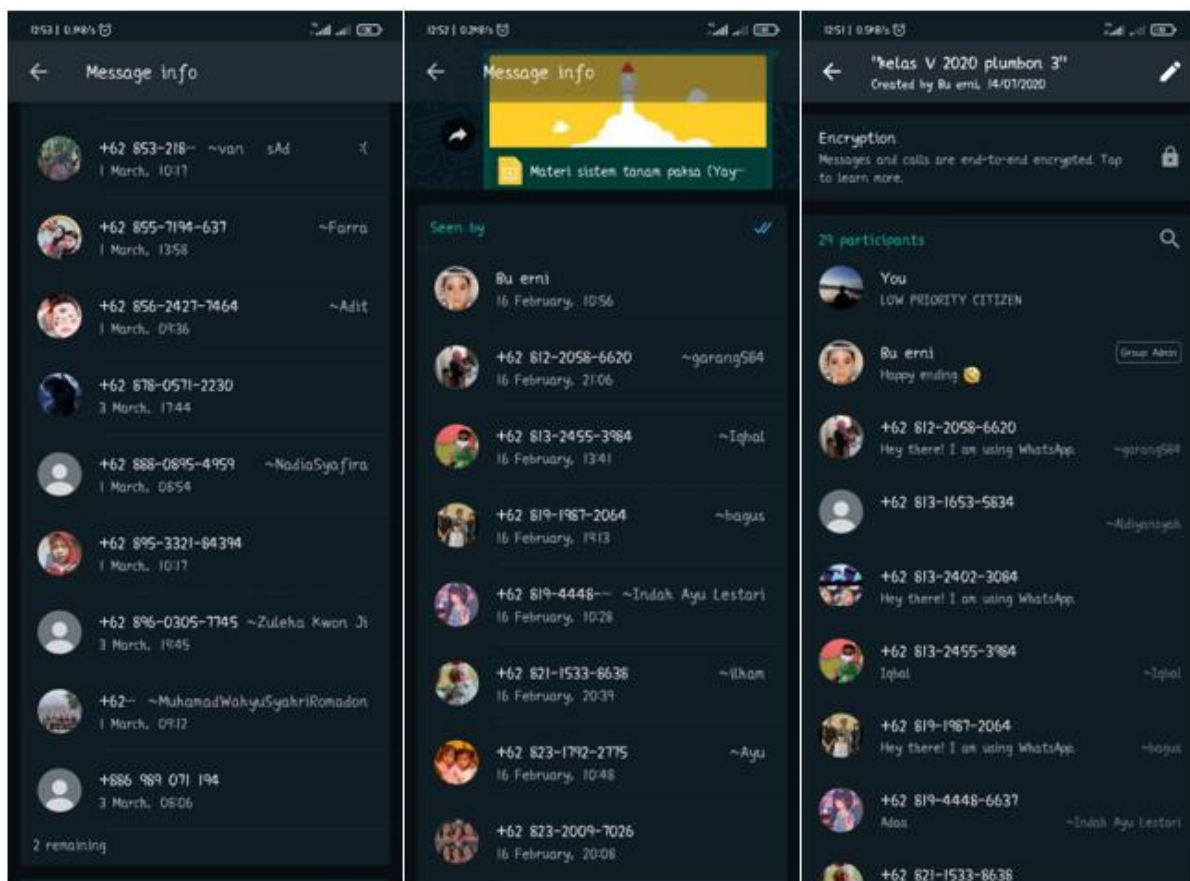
12:53 | 0.9KB/s

Message info

+62 853-218-- ~van sAd :(
1 March, 10:17

+62 855-7194-637 ~Farra
1 March, 13:58

+62 856-2427-7464 ~Adit
1 March, 09:36

+62 878-0571-2230
3 March, 17:44

+62 888-0895-4959 ~NadiaSyafira
1 March, 06:54

+62 895-3321-84394
1 March, 10:17

+62 896-0305-7745 ~Zuleha Kwon Ji
3 March, 19:45

+62-- ~MuhamadWahyuSyahriRomadon
1 March, 09:12

+886 969 071 194
3 March, 06:06

2 remaining

12:52 | 0.2KB/s

Message info

Materi sistem tanam paksa (Yoy-

Seen by

Bu erni
16 February, 10:56

+62 812-2058-6620 ~garang584
16 February, 21:06

+62 813-2455-3984 ~Iqbal
16 February, 13:41

+62 819-1967-2064 ~bagus
16 February, 19:13

+62 819-4448-- ~Indah Ayu Lestari
16 February, 10:26

+62 821-1533-8636 ~ilham
16 February, 20:39

+62 823-1792-2775 ~Ayu
16 February, 10:48

+62 823-2009-7026
16 February, 20:08

12:51 | 0.9KB/s

"kelas V 2020 plumbon 3"
Created by Bu erni, 14/07/2020

Encryption
Messages and calls are end-to-end encrypted. Tap to learn more.

29 participants

You
LOW PRIORITY CITIZEN

Bu erni
Happy ending
Group Admin

+62 812-2058-6620
Hey there! I am using WhatsApp.
~garang584

+62 813-1653-5834
~Adiyansyah

+62 813-2402-3084
Hey there! I am using WhatsApp.

+62 813-2455-3984
Iqbal
~Iqbal

+62 819-1967-2064
Hey there! I am using WhatsApp.
~bagus

+62 819-4448-6637
Ados
~Indah Ayu Lestari

+62 821-1533-8636